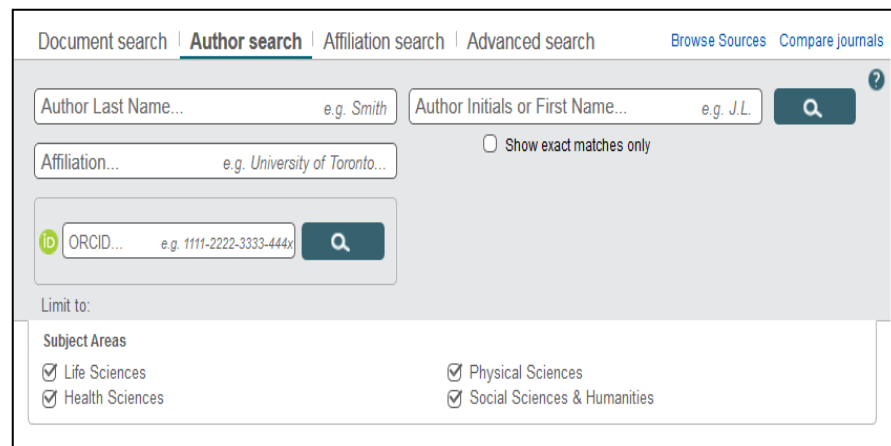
Document search | Author search | Affiliation search | Advanced search

Browse Sources Compare journals

?

Author Last Name... e.g. Smith

Author Initials or First Name... e.g. J.L.

Show exact matches only

Affiliation... e.g. University of Toronto...

iD ORCID... e.g. 1111-2222-3333-444x

Limit to:

Subject Areas

Life Sciences

Health Sciences

Physical Sciences

Social Sciences & Humanities